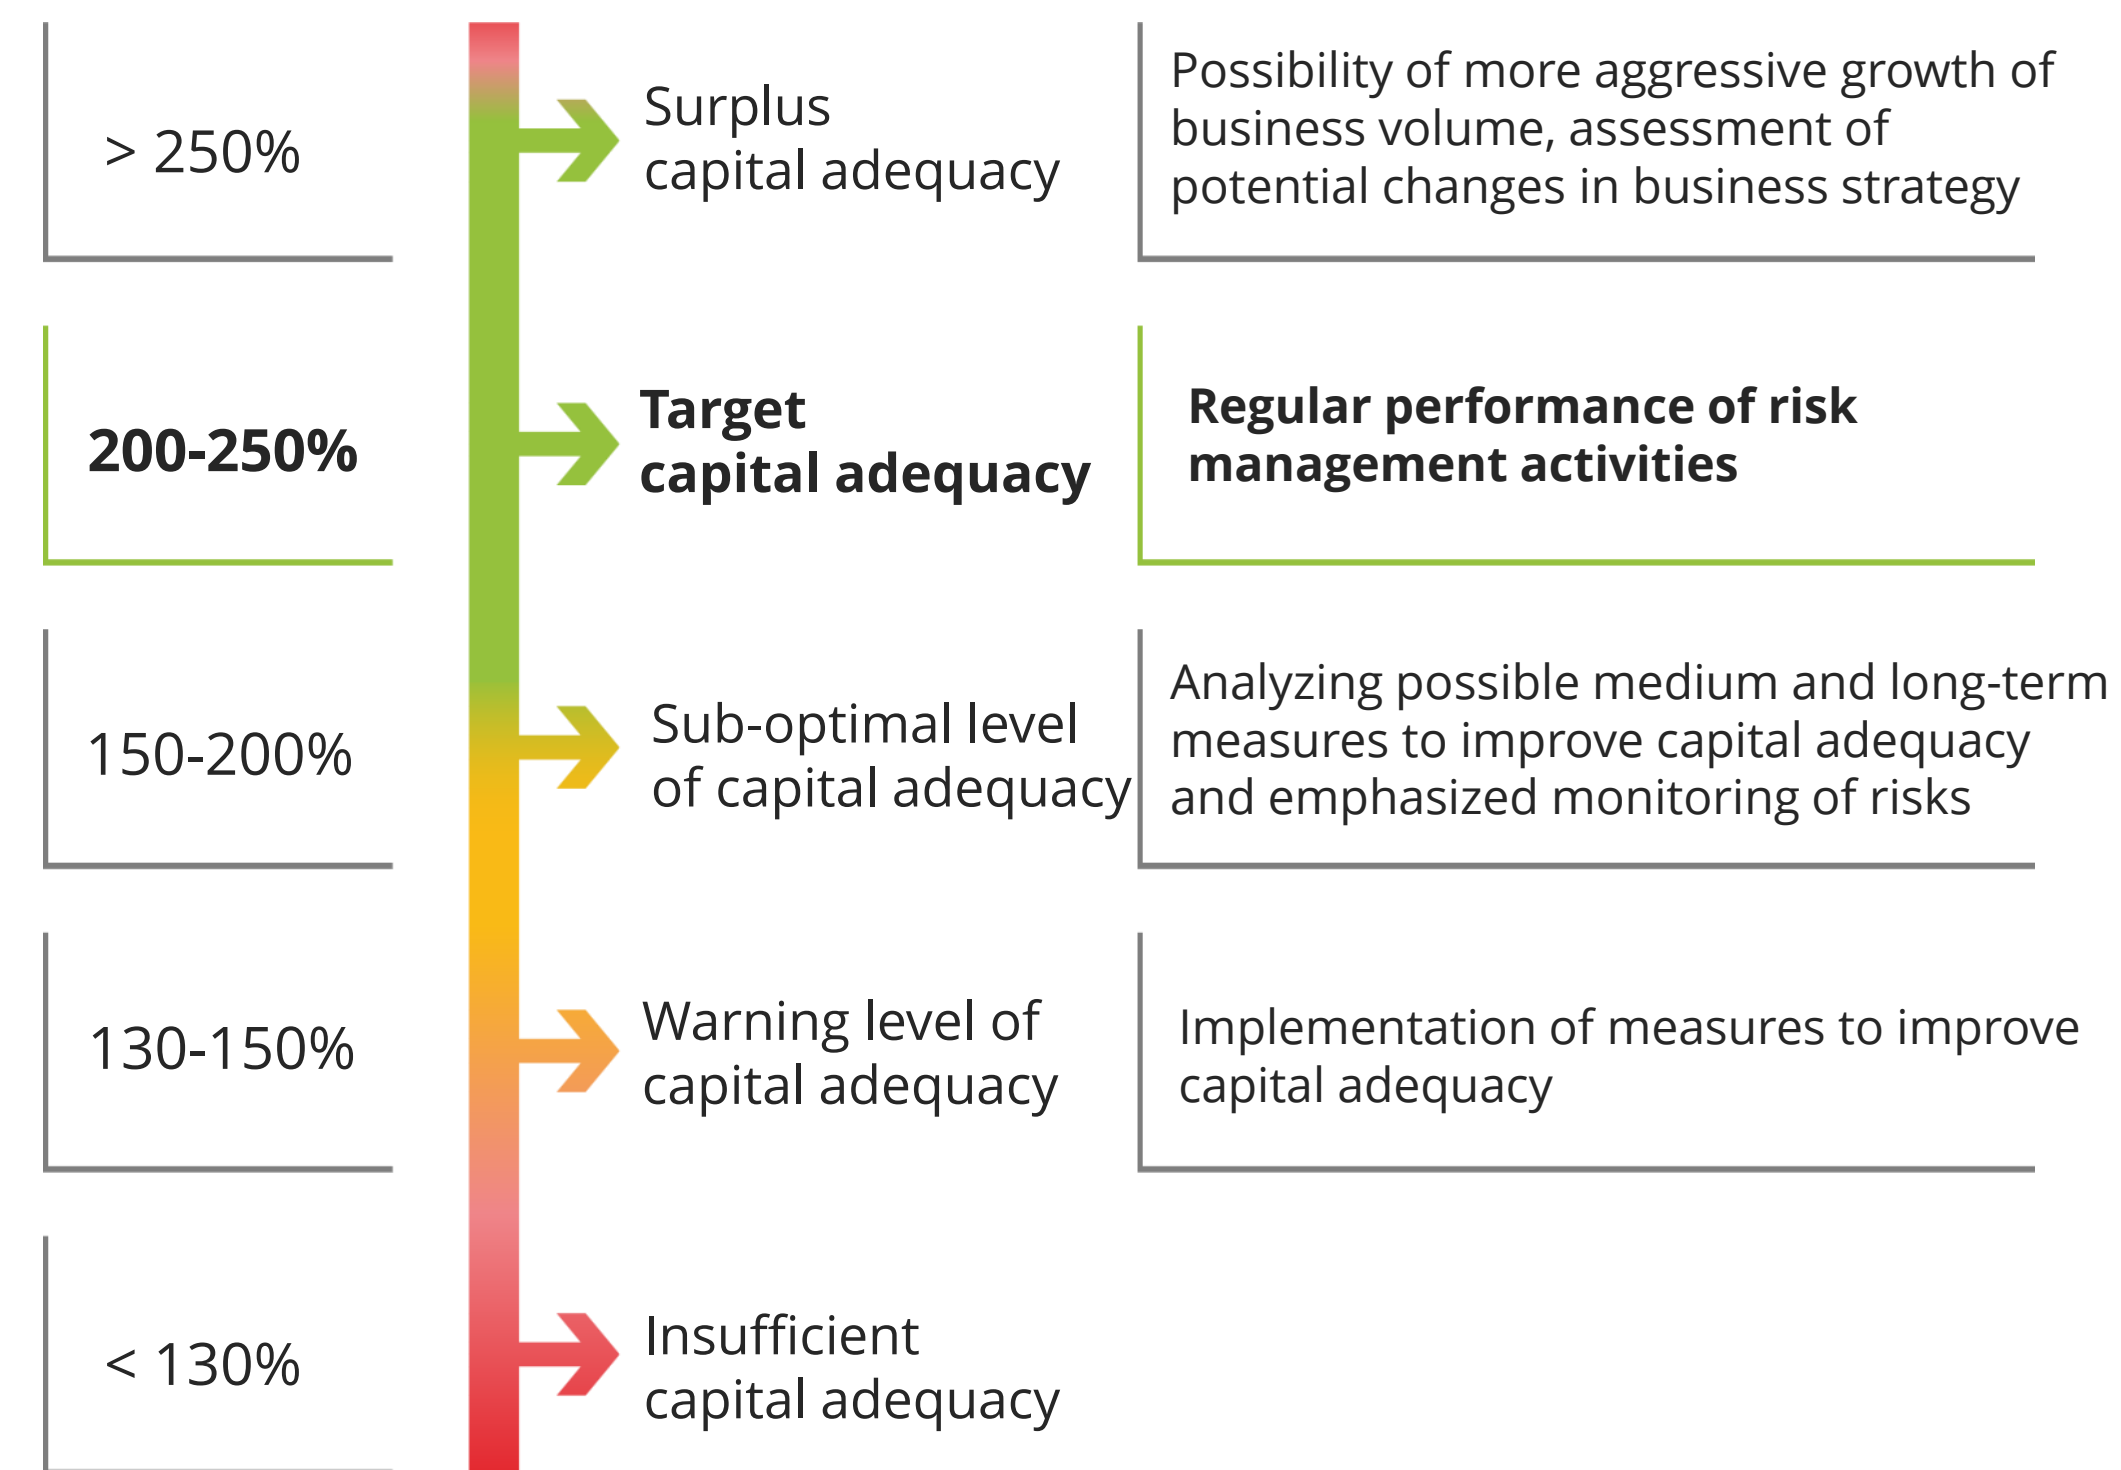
> 250%

Surplus capital adequacy

Possibility of more aggressive growth of business volume, assessment of potential changes in business strategy

200-250%

Target capital adequacy

Regular performance of risk management activities

150-200%

Sub-optimal level of capital adequacy

Analyzing possible medium and long-term measures to improve capital adequacy and emphasized monitoring of risks

130-150%

Warning level of capital adequacy

Implementation of measures to improve capital adequacy

< 130%

Insufficient capital adequacy